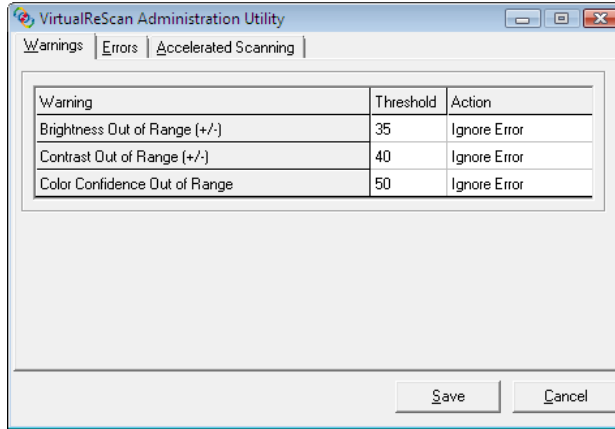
VirtualReScan Administration Utility

Warnings | Errors | Accelerated Scanning

| Warning | Threshold | Action |
|---|---|---|
| Brightness Out of Range (+/-) | 35 | Ignore Error |
| Contrast Out of Range (+/-) | 40 | Ignore Error |
| Color Confidence Out of Range | 50 | Ignore Error |

Save Cancel